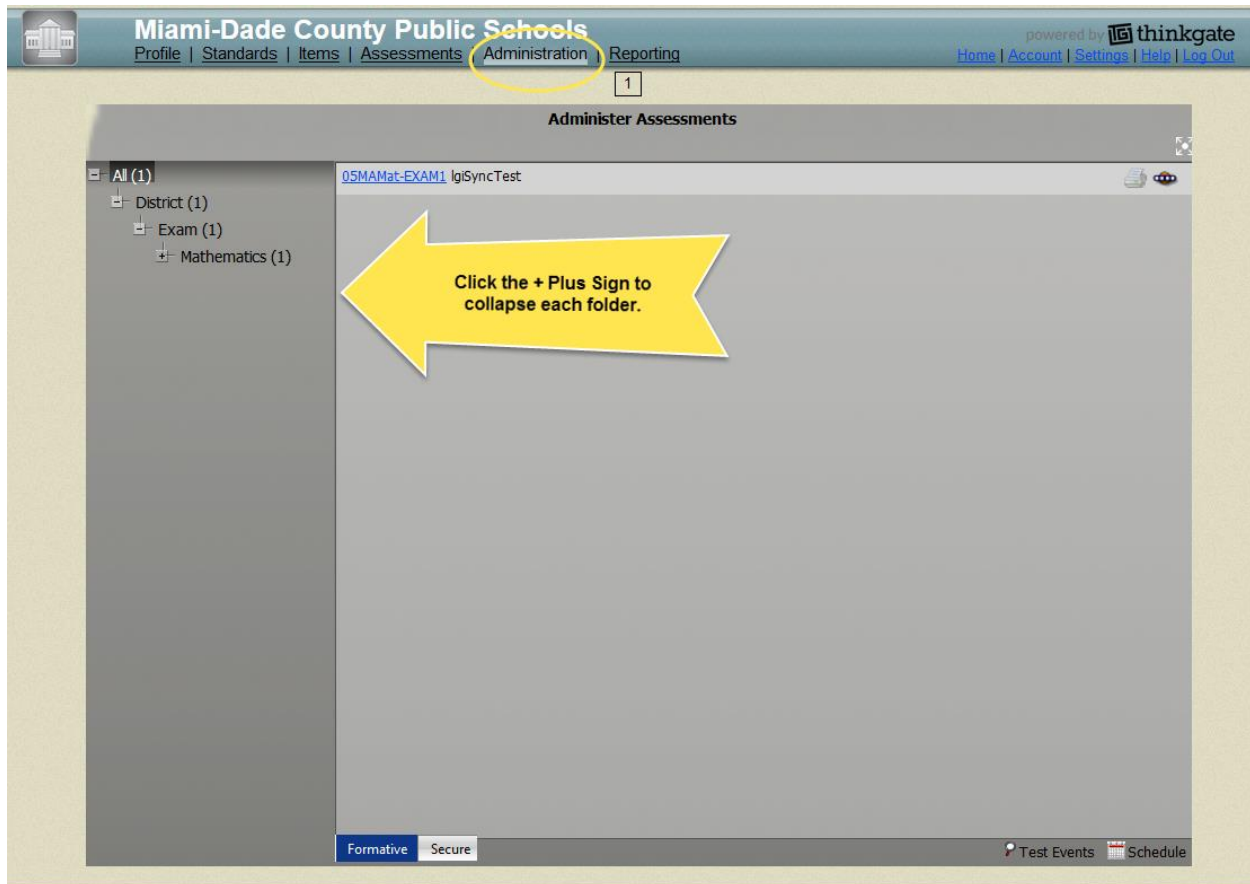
Miami-Dade County Public Schools
Profile | Standards | Items | Assessments | Administration | Reporting

powered by thinkgate
Home | Account | Settings | Help | Log Out

1

Administer Assessments

All (1)
District (1)
Exam (1)
Mathematics (1)

05MAMat-EXAM1 lgiSyncTest

Click the + Plus Sign to collapse each folder.

Formative Secure

Test Events Schedule